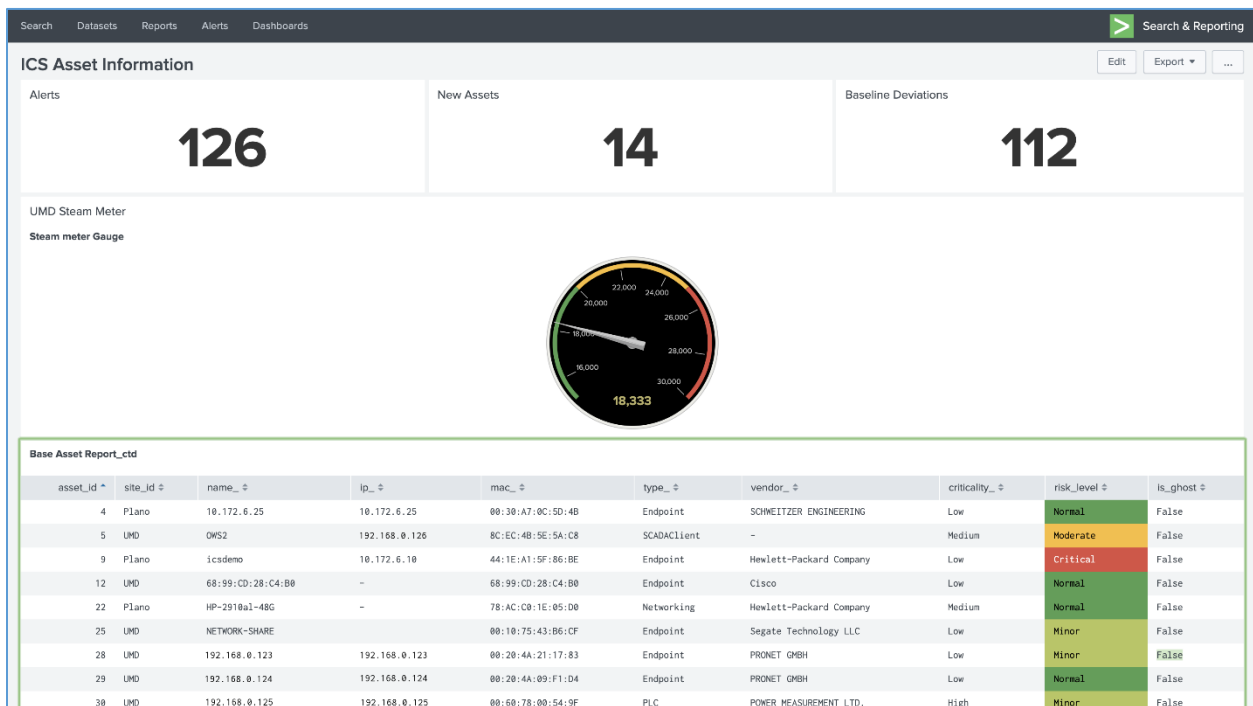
Search Datasets Reports Alerts Dashboards

Search & Reporting

ICS Asset Information

Edit Export ▾ ...

Alerts

126

New Assets

14

Baseline Deviations

112

UMD Steam Meter

Steam meter Gauge

22,000 24,000 20,000 26,000 18,000 28,000 16,000 30,000

18,333

Base Asset Report_ctd

| asset_id ^ | site_id ⇕ | name_ ⇕ | ip_ ⇕ | mac_ ⇕ | type_ ⇕ | vendor_ ⇕ | criticality_ ⇕ | risk_level ⇕ | is_ghost ⇕ |
|---|---|---|---|---|---|---|---|---|---|
| 4 | Plano | 10.172.6.25 | 10.172.6.25 | 00:30:A7:0C:5D:4B | Endpoint | SCHWEITZER ENGINEERING | Low | Normal | False |
| 5 | UMD | OWS2 | 192.168.0.126 | 8C:EC:4B:5E:5A:C8 | SCADAClient | - | Medium | Moderate | False |
| 9 | Plano | icsdemo | 10.172.6.10 | 44:1E:A1:5F:86:BE | Endpoint | Hewlett-Packard Company | Low | Critical | False |
| 12 | UMD | 68:99:CD:28:C4:B0 | - | 68:99:CD:28:C4:B0 | Endpoint | Cisco | Low | Normal | False |
| 22 | Plano | HP-2910al-48G | - | 78:AC:C0:1E:05:D0 | Networking | Hewlett-Packard Company | Medium | Normal | False |
| 25 | UMD | NETWORK-SHARE | | 00:10:75:43:B6:CF | Endpoint | Segate Technology LLC | Low | Minor | False |
| 28 | UMD | 192.168.0.123 | 192.168.0.123 | 00:20:4A:21:17:83 | Endpoint | PRONET GMBH | Low | Minor | False |
| 29 | UMD | 192.168.0.124 | 192.168.0.124 | 00:20:4A:09:F1:D4 | Endpoint | PRONET GMBH | Low | Normal | False |
| 30 | UMD | 192.168.0.125 | 192.168.0.125 | 00:60:78:00:54:9F | PLC | POWER MEASUREMENT LTD. | High | Minor | False |